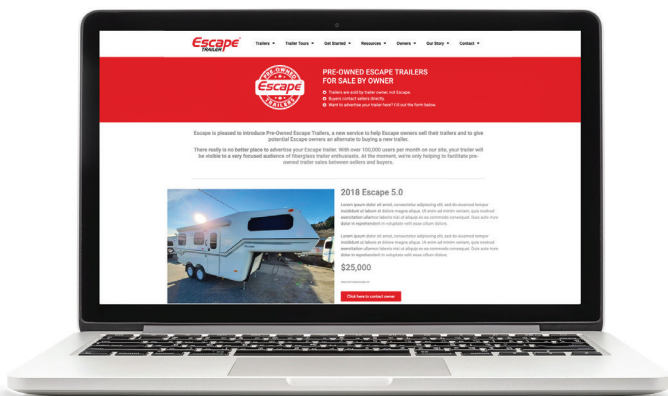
Escape TRAILERS

Trailers ▾ Trailer Tours ▾ Get Started ▾ Resources ▾ Owners ▾ Our Story ▾ Contact ▾

PRE-OWNED Escape TRAILERS

PRE-OWNED ESCAPE TRAILERS FOR SALE BY OWNER

Trailers are sold by trailer owner, not Escape.
Buyers contact sellers directly.
Want to advertise your trailer here? Fill out the form below.

Escape is pleased to introduce Pre-Owned Escape Trailers, a new service to help Escape owners sell their trailers and to give potential Escape owners an alternate to buying a new trailer.

There really is no better place to advertise your Escape trailer. With over 100,000 users per month on our site, your trailer will be visible to a very focused audience of fiberglass trailer enthusiasts. At the moment, we're only helping to facilitate pre-owned trailer sales between sellers and buyers.

2018 Escape 5.0

Lorem ipsum dolor sit amet, consectetur adipiscing elit, sed do eiusmod tempor incididunt ut labore et dolore magna aliqua. Ut enim ad minim veniam, quis nostrud exercitation ullamco laboris nisi ut aliquip ex ea commodo consequat. Duis aute irure dolor in reprehenderit in voluptate velit esse cillum dolore.

Lorem ipsum dolor sit amet, consectetur adipiscing elit, sed do eiusmod tempor incididunt ut labore et dolore magna aliqua. Ut enim ad minim veniam, quis nostrud exercitation ullamco laboris nisi ut aliquip ex ea commodo consequat. Duis aute irure dolor in reprehenderit in voluptate velit esse cillum dolore.

$25,000

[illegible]

Click here to contact owner